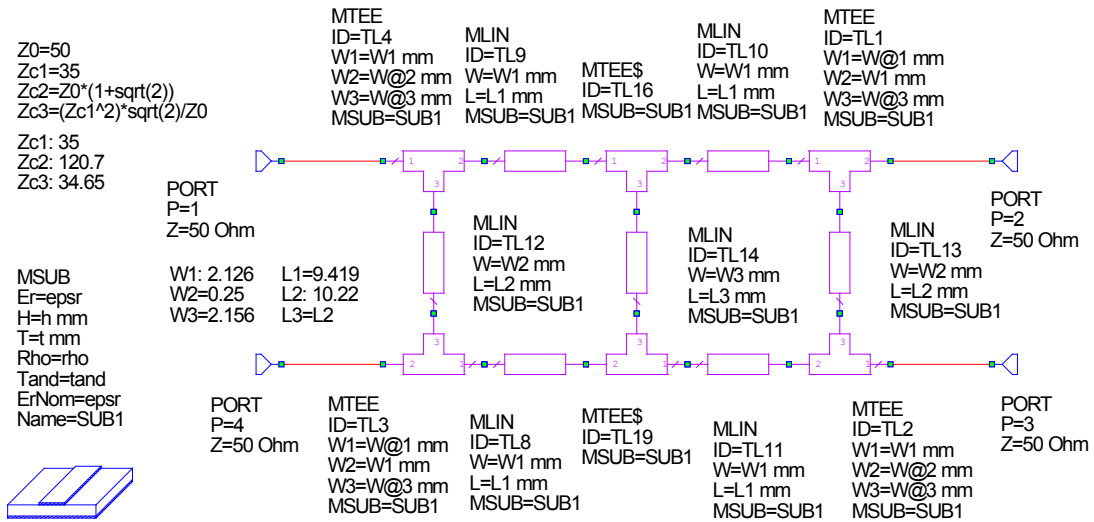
Z0=50
Zc1=35
Zc2=Z0*(1+sqrt(2))
Zc3=(Zc1^2)*sqrt(2)/Z0

Zc1: 35
Zc2: 120.7
Zc3: 34.65

MTEE
ID=TL4
W1=W1 mm
W2=W@2 mm
W3=W@3 mm
MSUB=SUB1

MLIN
ID=TL9
W=W1 mm
L=L1 mm
MSUB=SUB1

MTEE$
ID=TL16
MSUB=SUB1

MLIN
ID=TL10
W=W1 mm
L=L1 mm
MSUB=SUB1

MTEE
ID=TL1
W1=W@1 mm
W2=W1 mm
W3=W@3 mm
MSUB=SUB1

1 2 3 1 2 3 1 2 3

PORT
P=1
Z=50 Ohm

PORT
P=2
Z=50 Ohm

MLIN
ID=TL12
W=W2 mm
L=L2 mm
MSUB=SUB1

MLIN
ID=TL14
W=W3 mm
L=L3 mm
MSUB=SUB1

MLIN
ID=TL13
W=W2 mm
L=L2 mm
MSUB=SUB1

MSUB
Er=epsr
H=h mm
T=t mm
Rho=rho
Tand=tand
ErNom=epsr
Name=SUB1

W1: 2.126
W2=0.25
W3=2.156

L1=9.419
L2: 10.22
L3=L2

3 1 2 3 1 2 3 1 2

PORT
P=4
Z=50 Ohm

MTEE
ID=TL3
W1=W@1 mm
W2=W1 mm
W3=W@3 mm
MSUB=SUB1

MLIN
ID=TL8
W=W1 mm
L=L1 mm
MSUB=SUB1

MTEE$
ID=TL19
MSUB=SUB1

MLIN
ID=TL11
W=W1 mm
L=L1 mm
MSUB=SUB1

MTEE
ID=TL2
W1=W1 mm
W2=W@2 mm
W3=W@3 mm
MSUB=SUB1

PORT
P=3
Z=50 Ohm